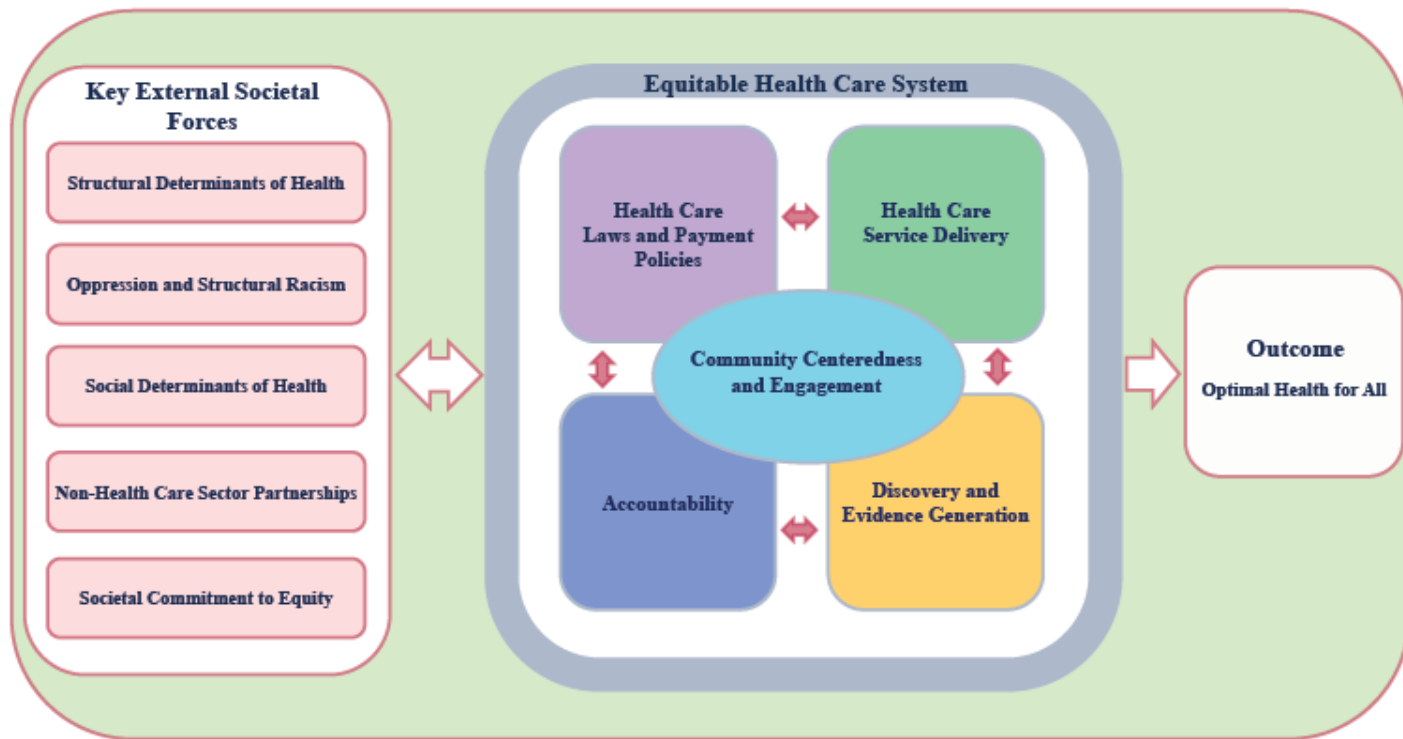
Key External Societal Forces

Structural Determinants of Health

Oppression and Structural Racism

Social Determinants of Health

Non-Health Care Sector Partnerships

Societal Commitment to Equity

Equitable Health Care System

Health Care Laws and Payment Policies

Health Care Service Delivery

Community Centeredness and Engagement

Accountability

Discovery and Evidence Generation

Outcome

Optimal Health for All